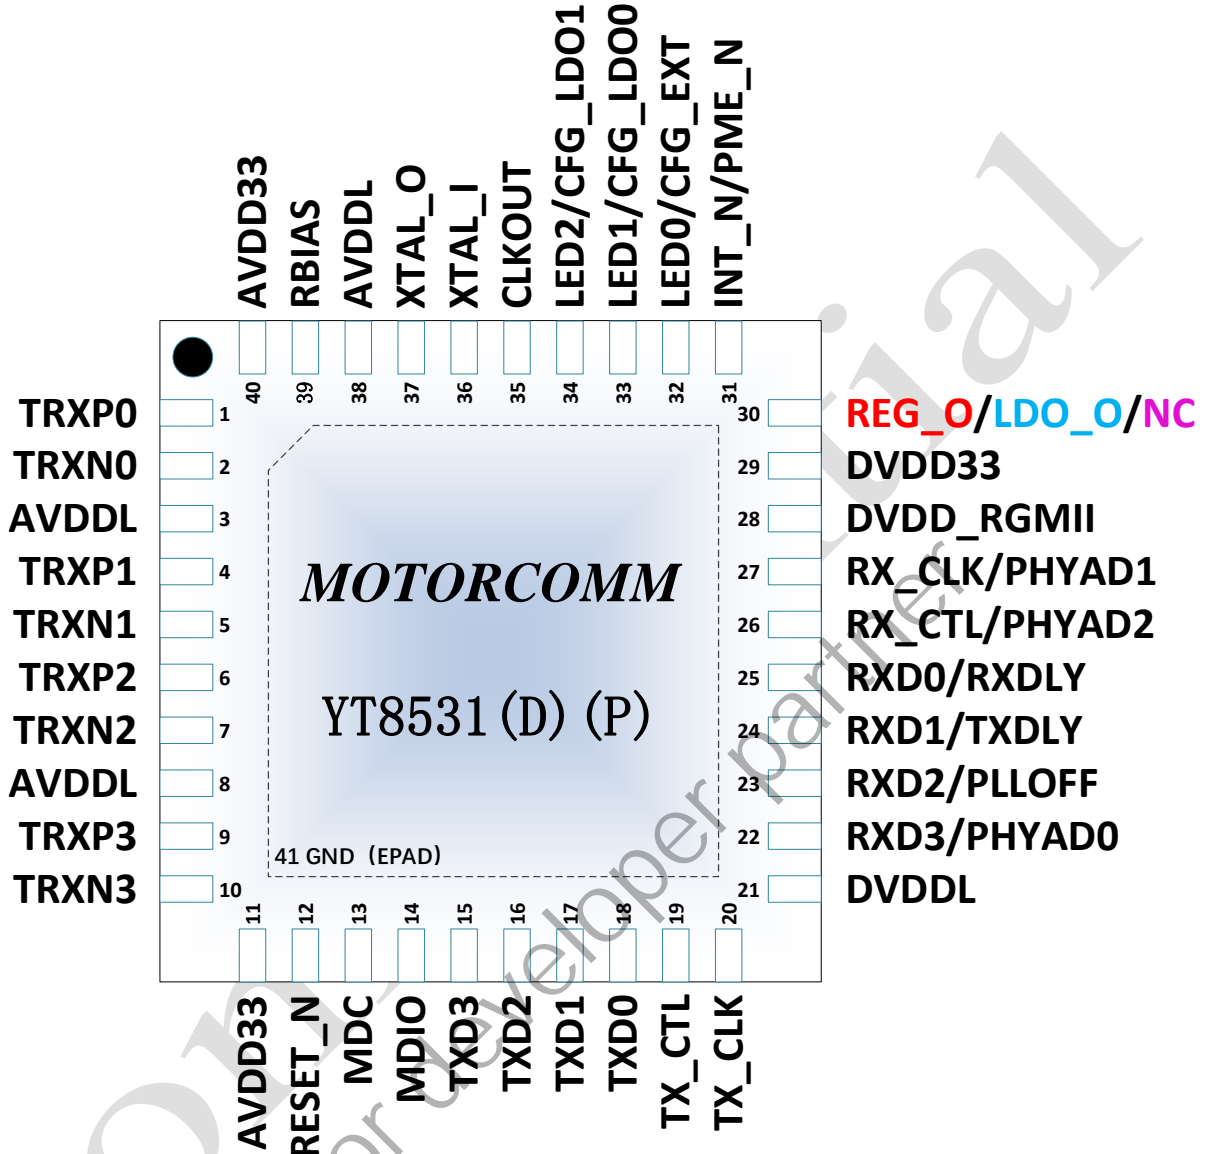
AVDD33
RBIAS
AVDDL
XTAL_O
XTAL_I
CLKOUT
LED2/CFG_LDO1
LED1/CFG_LDO0
LED0/CFG_EXT
INT_N/PME_N

40 39 38 37 36 35 34 33 32 31

TRXP0 1
TRXN0 2
AVDDL 3
TRXP1 4
TRXN1 5
TRXP2 6
TRXN2 7
AVDDL 8
TRXP3 9
TRXN3 10

30 REG_O/LDO_O/NC
29 DVDD33
28 DVDD_RGMII
27 RX_CLK/PHYAD1
26 RX_CTL/PHYAD2
25 RXD0/RXDLY
24 RXD1/TXDLY
23 RXD2/PLLOFF
22 RXD3/PHYAD0
21 DVDDL

MOTORCOMM

YT8531(D)(P)

41 GND (EPAD)

11 12 13 14 15 16 17 18 19 20

AVDD33
RESET_N
MDC
MDIO
TXD3
TXD2
TXD1
TXD0
TX_CTL
TX_CLK

Confidential
for developer partner